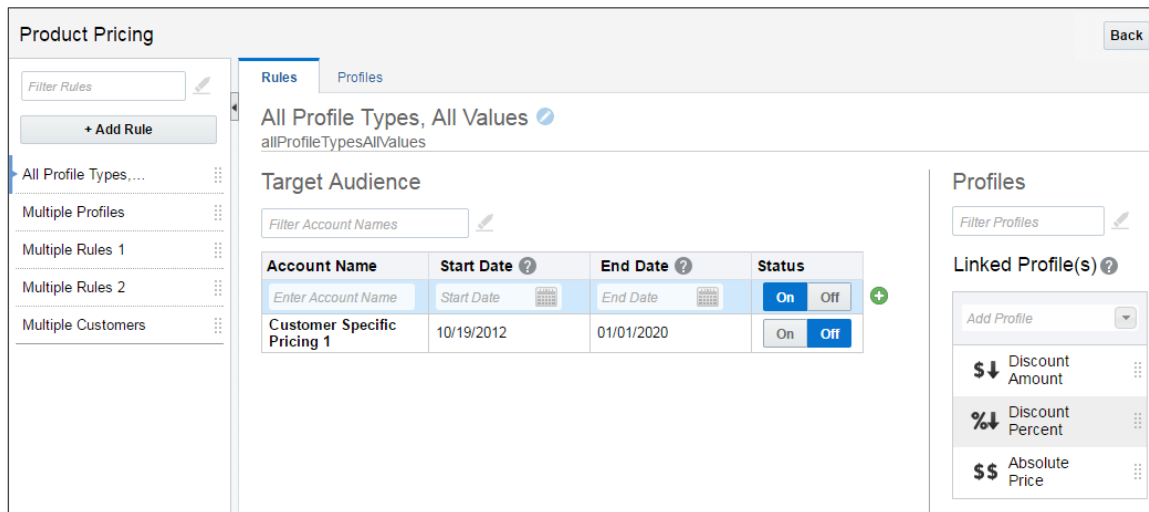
Product Pricing

Back

Filter Rules

+ Add Rule

All Profile Types,...

Multiple Profiles

Multiple Rules 1

Multiple Rules 2

Multiple Customers

Rules Profiles

All Profile Types, All Values

allProfileTypesAllValues

Target Audience

Filter Account Names

| Account Name | Start Date | End Date | Status |
|---|---|---|---|
| Enter Account Name | Start Date | End Date | On Off |
| Customer Specific Pricing 1 | 10/19/2012 | 01/01/2020 | On Off |

Profiles

Filter Profiles

Linked Profile(s)

Add Profile

$↓ Discount Amount

%↓ Discount Percent

$$ Absolute Price